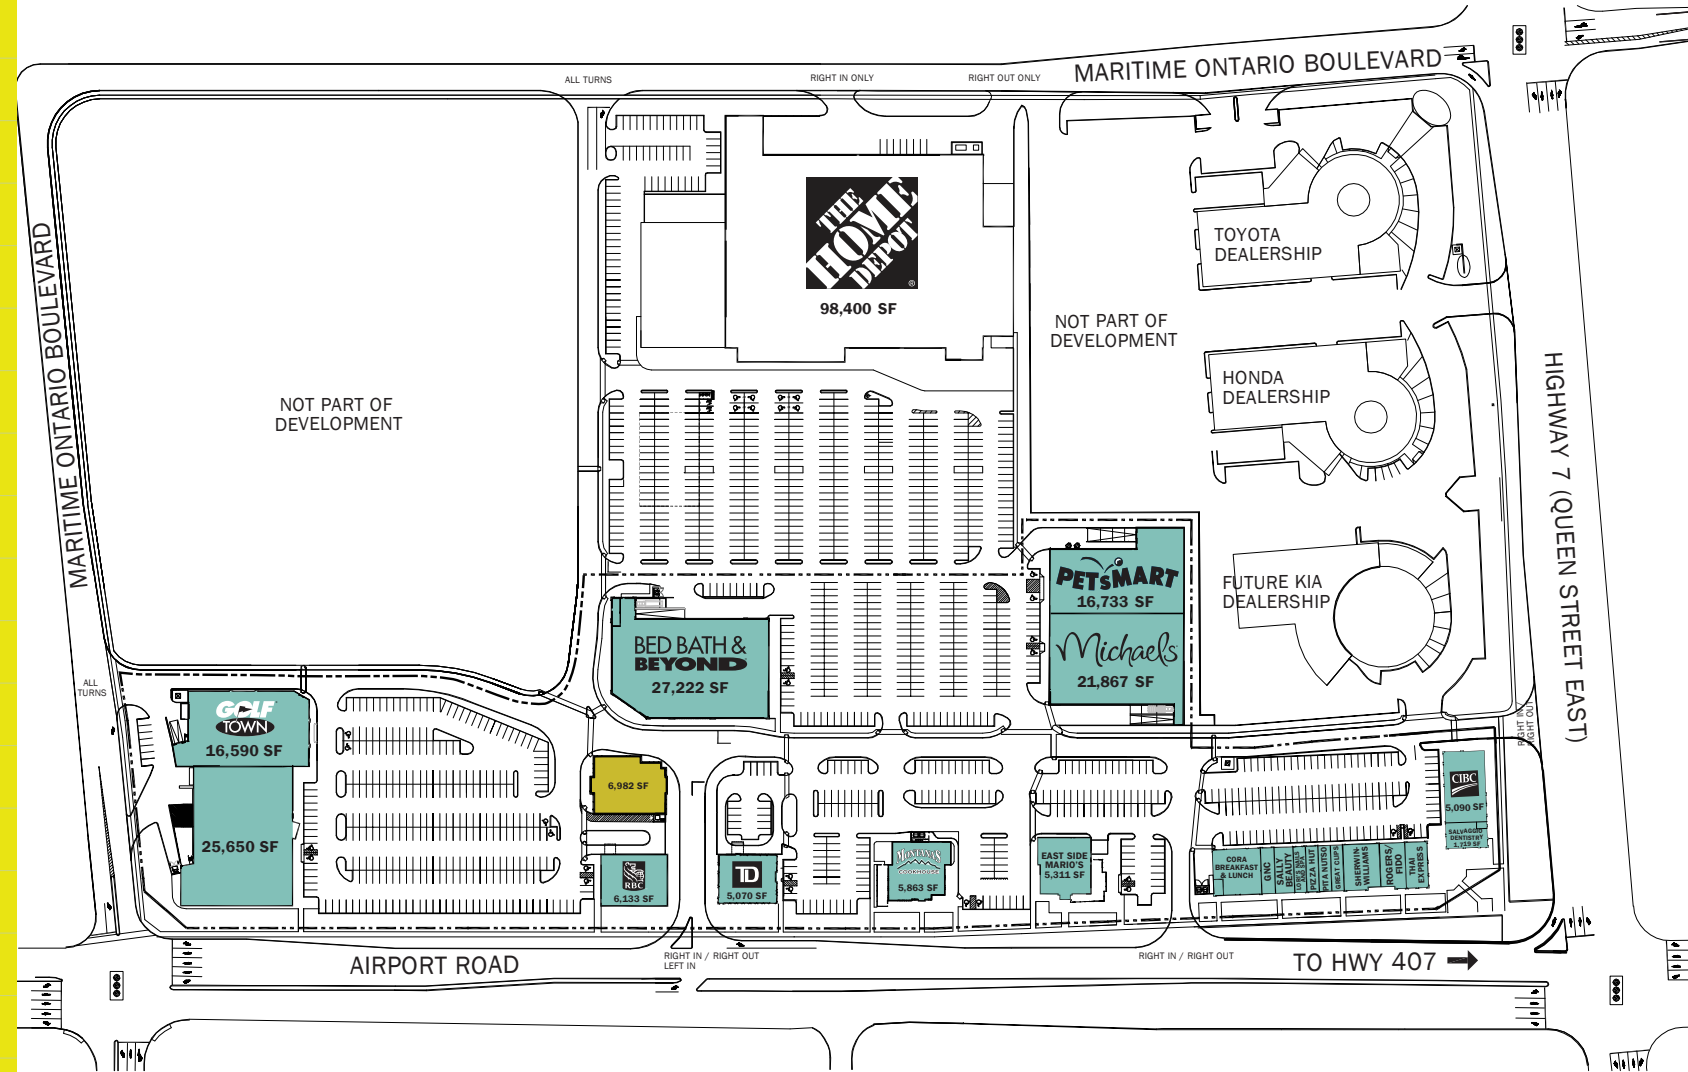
MARITIME ONTARIO BOULEVARD

ALL TURNS

RIGHT IN ONLY

RIGHT OUT ONLY

MARITIME ONTARIO BOULEVARD

NOT PART OF DEVELOPMENT

THE HOME DEPOT

98,400 SF

NOT PART OF DEVELOPMENT

TOYOTA DEALERSHIP

HONDA DEALERSHIP

HIGHWAY 7 (QUEEN STREET EAST)

PETSMART

16,733 SF

Michaels

21,867 SF

FUTURE KIA DEALERSHIP

BED BATH & BEYOND

27,222 SF

ALL TURNS

GOLF TOWN

16,590 SF

25,650 SF

6,982 SF

RBC

6,133 SF

TD

5,070 SF

MONTANA'S COOKHOUSE

5,863 SF

EAST SIDE MARIO'S

5,311 SF

CORA BREAKFAST & LUNCH

GNC

SALLY BEAUTY

PIZZA HUT

PIZZA NOVA

GREAT CLIPS

SHERWIN-WILLIAMS

ROGERS/FIDO

THAI EXPRESS

CIBC

5,090 SF

SALVAGGIO DENTISTRY

1,719 SF

RIGHT IN / RIGHT OUT

AIRPORT ROAD

RIGHT IN / RIGHT OUT LEFT IN

RIGHT IN / RIGHT OUT

TO HWY 407